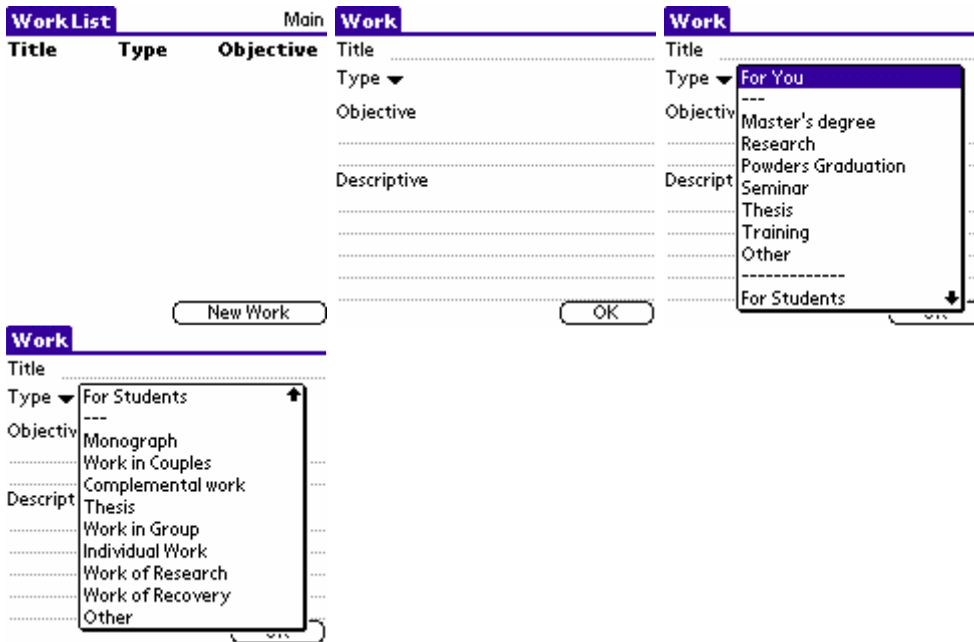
Work List
Main

| Title | Type | Objective |
|---|---|---|

New Work

Work
Title
Type
Objective
Descriptive
OK

Work
Title
Type
Objectiv
Descript
For You
---
Master's degree
Research
Powders Graduation
Seminar
Thesis
Training
Other
-------------
For Students

Work
Title
Type
Objectiv
Descript
For Students
---
Monograph
Work in Couples
Complemental work
Thesis
Work in Group
Individual Work
Work of Research
Work of Recovery
Other